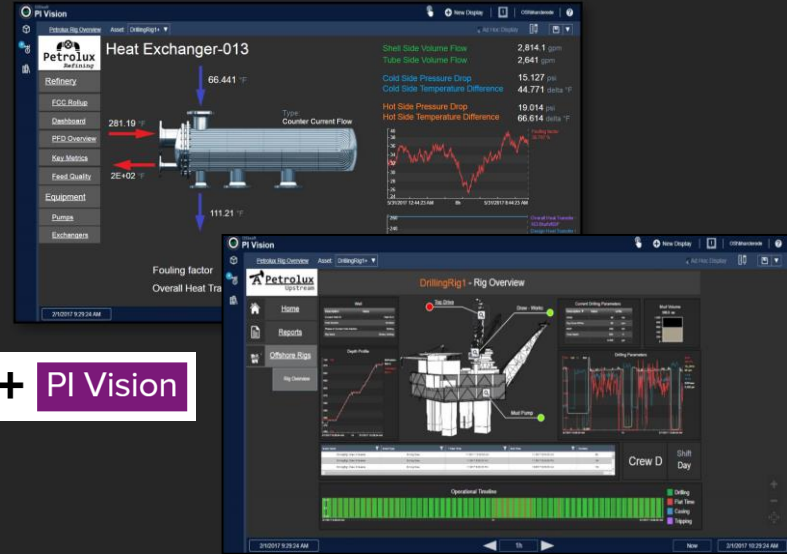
PI Vision

New Display

Petrolux Rig Overview Asset DrillingRig1+

Heat Exchanger-013

Petrolux Refining

Refinery

FCC Rollup

Dashboard

PFD Overview

Key Metrics

Feed Quality

Equipment

Pumps

Exchangers

66.441 °F

281.19 °F

2E+02 °F

111.21 °F

Type: Counter Current Flow

Shell Side Volume Flow 2,814.1 gpm

Tube Side Volume Flow 2,641 gpm

Cold Side Pressure Drop 15.127 psi

Cold Side Temperature Difference 44.771 delta °F

Hot Side Pressure Drop 19.014 psi

Hot Side Temperature Difference 66.614 delta °F

Fouling factor

Overall Heat Tra

2/1/2017 9:29:24 AM

+ PI Vision

PI Vision

New Display

Petrolux Rig Overview Asset DrillingRig1+

Petrolux Upstream

DrillingRig1 - Rig Overview

Home

Reports

Offshore Rigs

Rig Overview

Well

Top Drive

Draw - Works

Current Drilling Parameters

Mud Volume

Depth Profile

Drilling Parameters

Mud Pump

Crew D

Shift Day

Operational Timeline

Drilling

Flat Time

Casing

Tripping

2/1/2017 9:29:24 AM

1h

Now

2/1/2017 10:29:24 AM